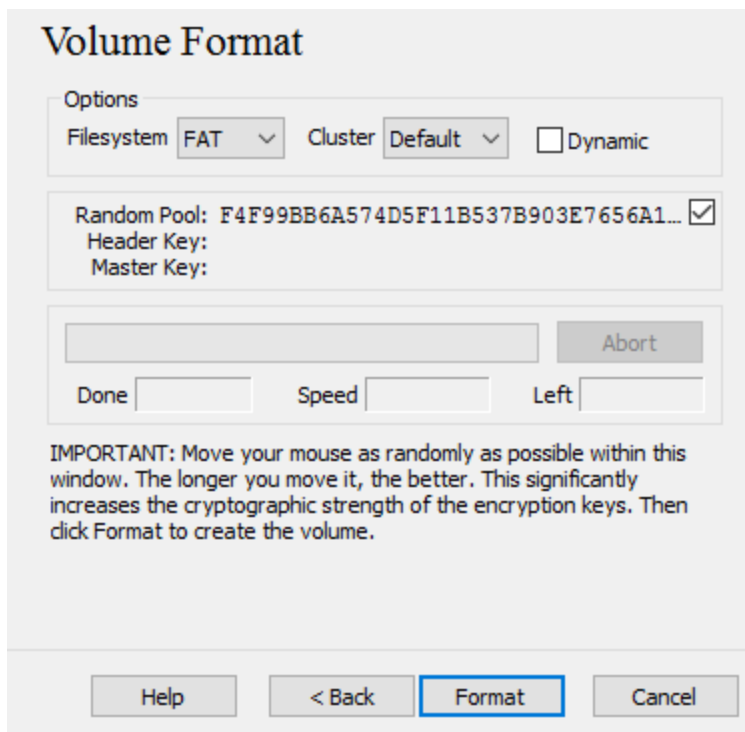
Volume Format

Options

Filesystem FAT Cluster Default Dynamic

Random Pool: F4F99BB6A574D5F11B537B903E7656A1...
Header Key:
Master Key:

Abort

Done Speed Left

IMPORTANT: Move your mouse as randomly as possible within this window. The longer you move it, the better. This significantly increases the cryptographic strength of the encryption keys. Then click Format to create the volume.

Help < Back Format Cancel